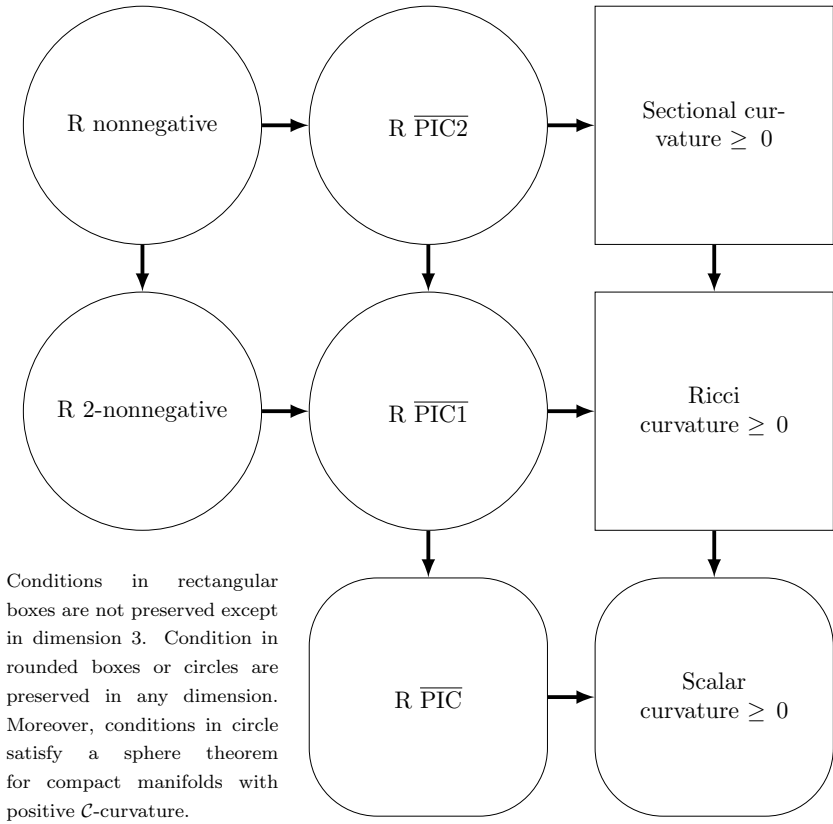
R nonnegative

R $\overline{\text{PIC2}}$

Sectional curvature $\geq$ 0

R 2-nonnegative

R $\overline{\text{PIC1}}$

Ricci curvature $\geq$ 0

Conditions in rectangular boxes are not preserved except in dimension 3. Condition in rounded boxes or circles are preserved in any dimension. Moreover, conditions in circle satisfy a sphere theorem for compact manifolds with positive $\mathcal{C}$-curvature.

R $\overline{\text{PIC}}$

Scalar curvature $\geq$ 0